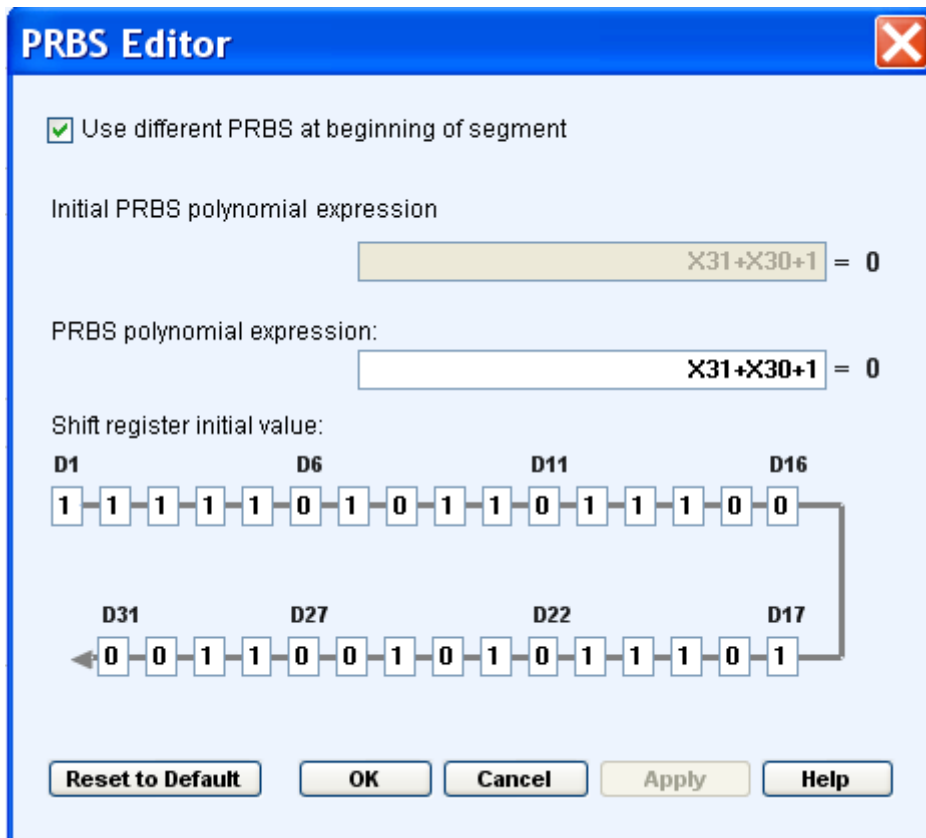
PRBS Editor

Use different PRBS at beginning of segment

Initial PRBS polynomial expression

X31+X30+1 = 0

PRBS polynomial expression:

X31+X30+1 = 0

Shift register initial value:

D1 D6 D11 D16

1 1 1 1 1 0 1 0 1 1 0 1 1 1 0 0

D31 D27 D22 D17

0 0 1 1 0 0 1 0 1 0 1 1 1 0 1

Reset to Default OK Cancel Apply Help